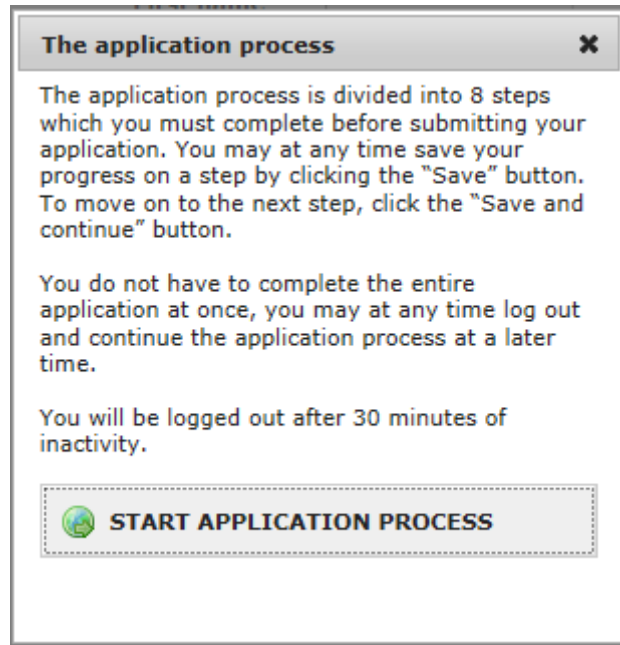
The application process

The application process is divided into 8 steps which you must complete before submitting your application. You may at any time save your progress on a step by clicking the "Save" button. To move on to the next step, click the "Save and continue" button.

You do not have to complete the entire application at once, you may at any time log out and continue the application process at a later time.

You will be logged out after 30 minutes of inactivity.

START APPLICATION PROCESS